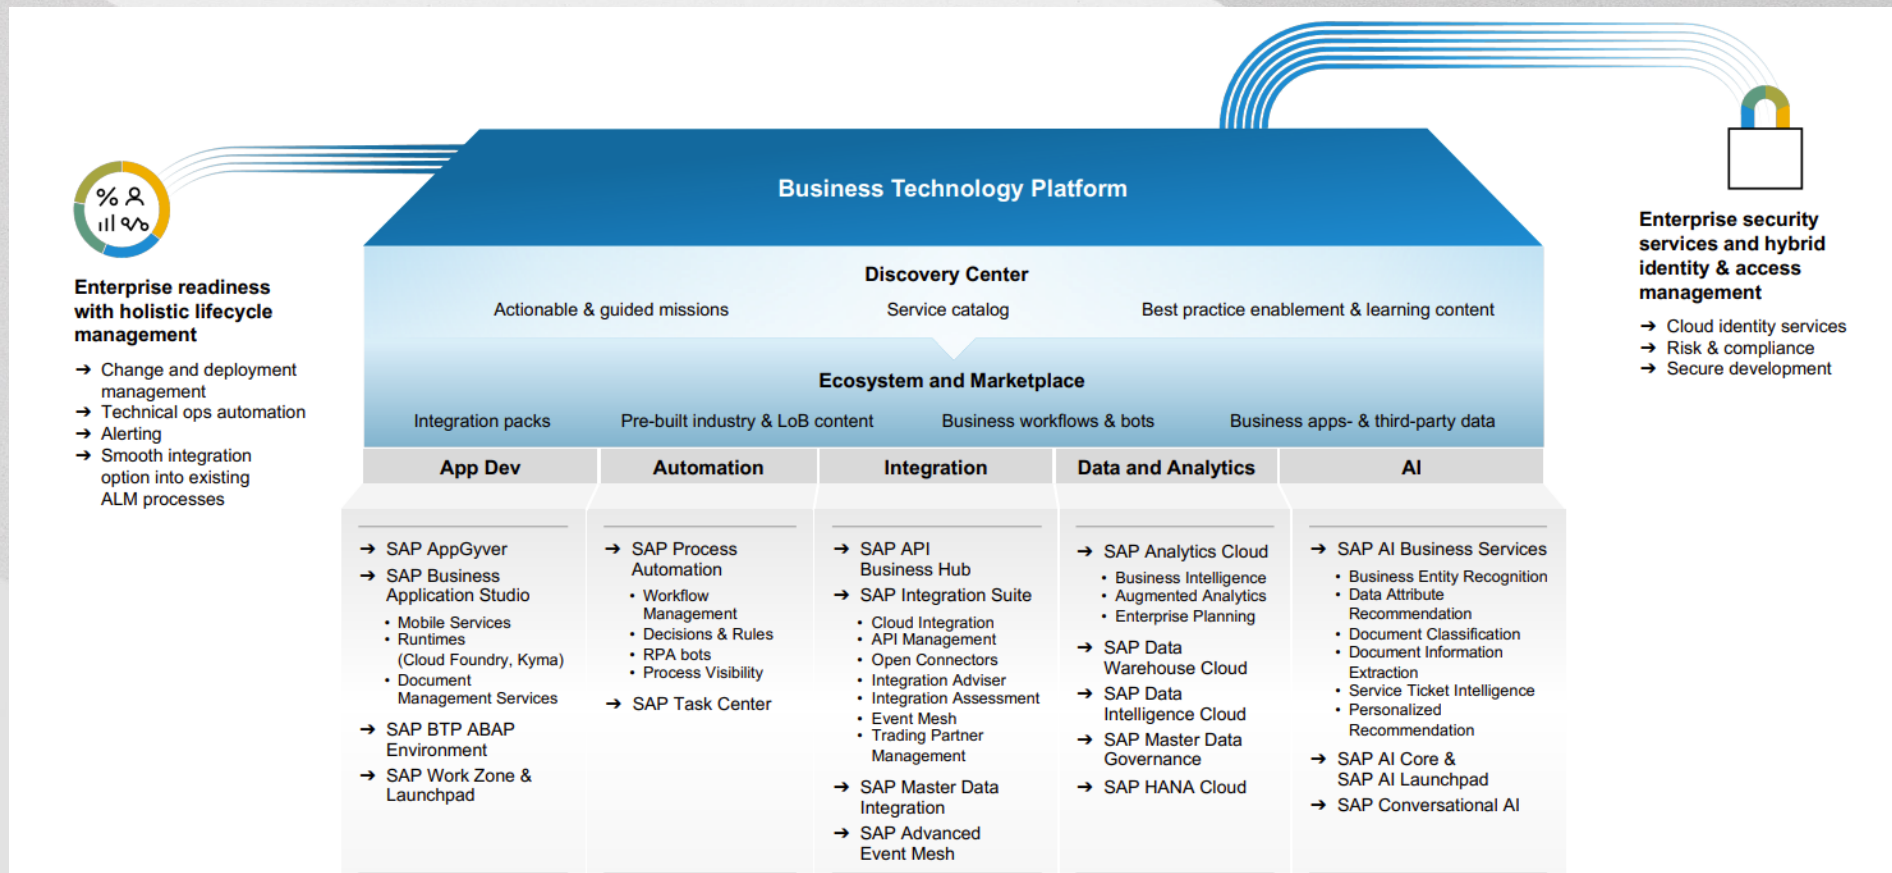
Enterprise readiness with holistic lifecycle management

→ Change and deployment management
→ Technical ops automation
→ Alerting
→ Smooth integration option into existing ALM processes

Business Technology Platform

Discovery Center

Actionable & guided missions
Service catalog
Best practice enablement & learning content

Ecosystem and Marketplace

Integration packs
Pre-built industry & LoB content
Business workflows & bots
Business apps- & third-party data

Enterprise security services and hybrid identity & access management

→ Cloud identity services
→ Risk & compliance
→ Secure development

| App Dev | Automation | Integration | Data and Analytics | AI |
|---|---|---|---|---|

App Dev

→ SAP AppGyver
→ SAP Business Application Studio
• Mobile Services
• Runtimes (Cloud Foundry, Kyma)
• Document Management Services
→ SAP BTP ABAP Environment
→ SAP Work Zone & Launchpad

Automation

→ SAP Process Automation
• Workflow Management
• Decisions & Rules
• RPA bots
• Process Visibility
→ SAP Task Center

Integration

→ SAP API Business Hub
→ SAP Integration Suite
• Cloud Integration
• API Management
• Open Connectors
• Integration Adviser
• Integration Assessment
• Event Mesh
• Trading Partner Management
→ SAP Master Data Integration
→ SAP Advanced Event Mesh

Data and Analytics

→ SAP Analytics Cloud
• Business Intelligence
• Augmented Analytics
• Enterprise Planning
→ SAP Data Warehouse Cloud
→ SAP Data Intelligence Cloud
→ SAP Master Data Governance
→ SAP HANA Cloud

AI

→ SAP AI Business Services
• Business Entity Recognition
• Data Attribute Recommendation
• Document Classification
• Document Information Extraction
• Service Ticket Intelligence
• Personalized Recommendation
→ SAP AI Core & SAP AI Launchpad
→ SAP Conversational AI